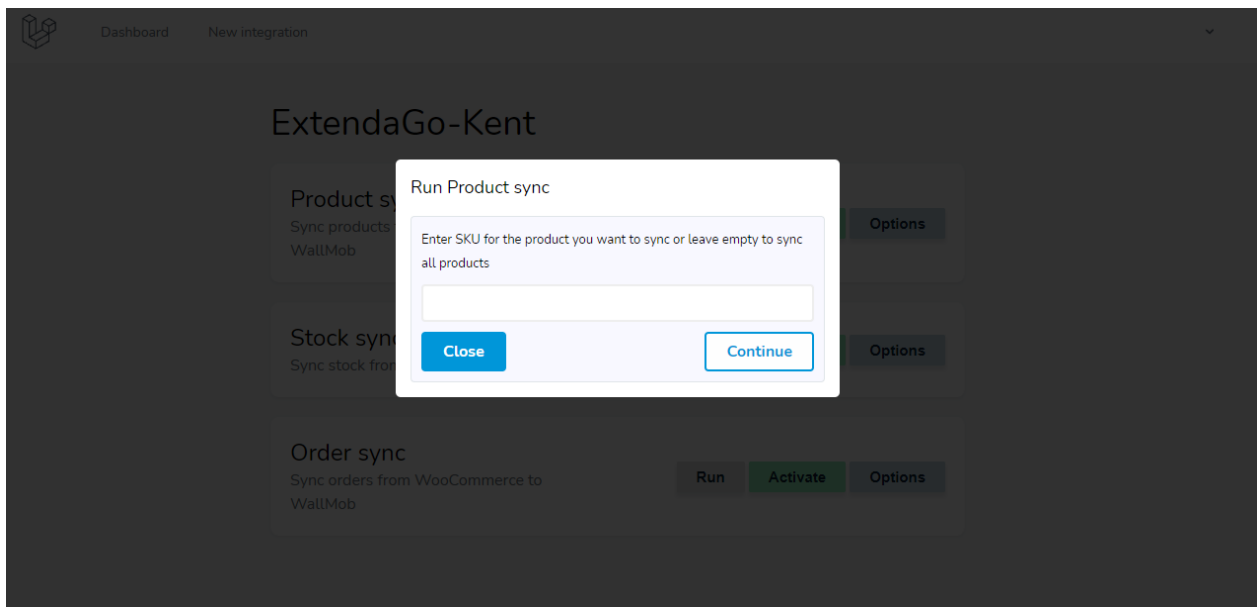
Dashboard New integration

ExtendaGo-Kent

Product sy
Sync products
WallMob

Options

Stock sync
Sync stock from

Options

Order sync
Sync orders from WooCommerce to WallMob

Run Activate Options

Run Product sync

Enter SKU for the product you want to sync or leave empty to sync all products

Close Continue